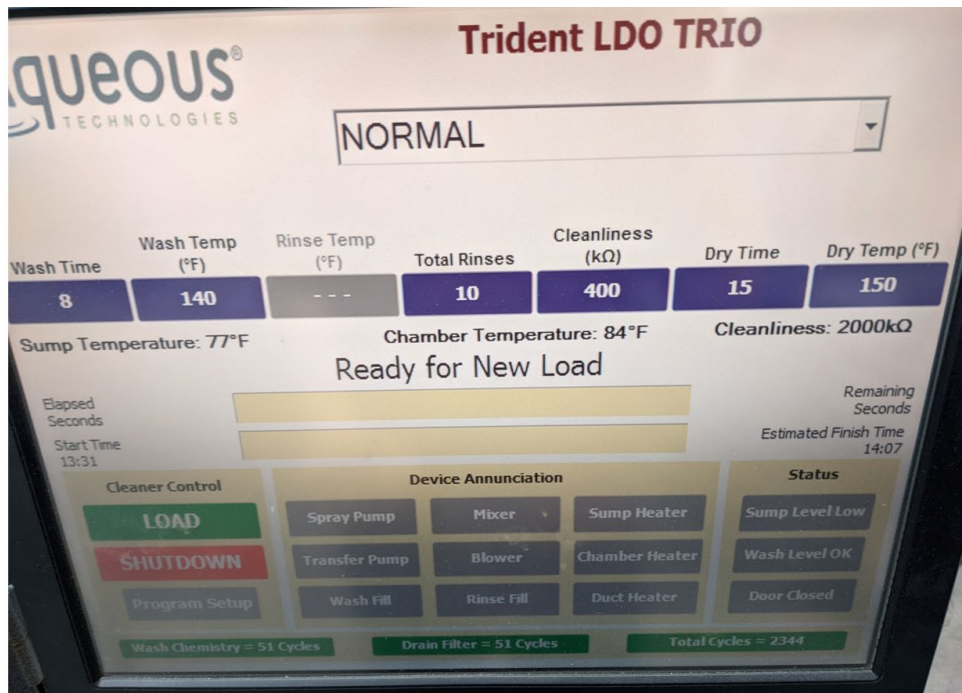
queous®
TECHNOLOGIES

Trident LDO TRIO

NORMAL

| Wash Time | Wash Temp (°F) | Rinse Temp (°F) | Total Rinses | Cleanliness (kΩ) | Dry Time | Dry Temp (°F) |
|---|---|---|---|---|---|---|
| 8 | 140 | - - - | 10 | 400 | 15 | 150 |

Sump Temperature: 77°F
Chamber Temperature: 84°F
Cleanliness: 2000kΩ

Ready for New Load

Elapsed Seconds
Remaining Seconds
Start Time 13:31
Estimated Finish Time 14:07

Cleaner Control
LOAD
SHUTDOWN
Program Setup

Device Annunciation
Spray Pump
Mixer
Sump Heater
Transfer Pump
Blower
Chamber Heater
Wash Fill
Rinse Fill
Duct Heater

Status
Sump Level Low
Wash Level OK
Door Closed

Wash Chemistry = 51 Cycles
Drain Filter = 51 Cycles
Total Cycles = 2344